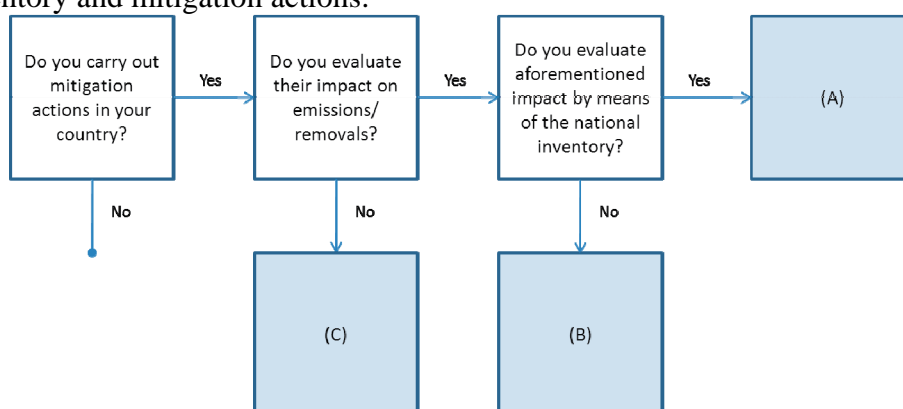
ntory and mitigation actions.

Do you carry out mitigation actions in your country?

Yes

Do you evaluate their impact on emissions/ removals?

Yes

Do you evaluate aforementioned impact by means of the national inventory?

Yes

(A)

No

No

No

(C)

(B)